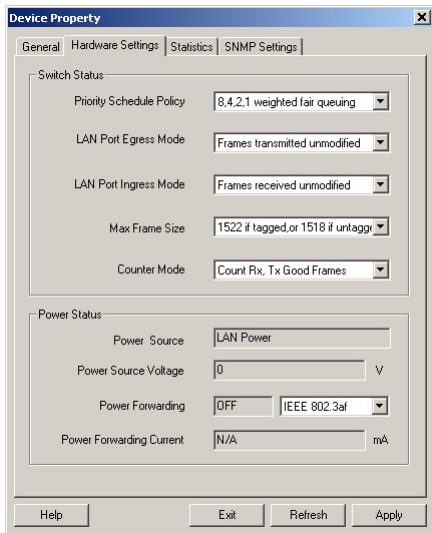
Device Property

General | Hardware Settings | Statistics | SNMP Settings

Switch Status

Priority Schedule Policy 8,4,2,1 weighted fair queuing

LAN Port Egress Mode Frames transmitted unmodified

LAN Port Ingress Mode Frames received unmodified

Max Frame Size 1522 if tagged,or 1518 if untagg

Counter Mode Count Rx, Tx Good Frames

Power Status

Power Source LAN Power

Power Source Voltage 0 V

Power Forwarding OFF IEEE 802.3af

Power Forwarding Current N/A mA

Help Exit Refresh Apply